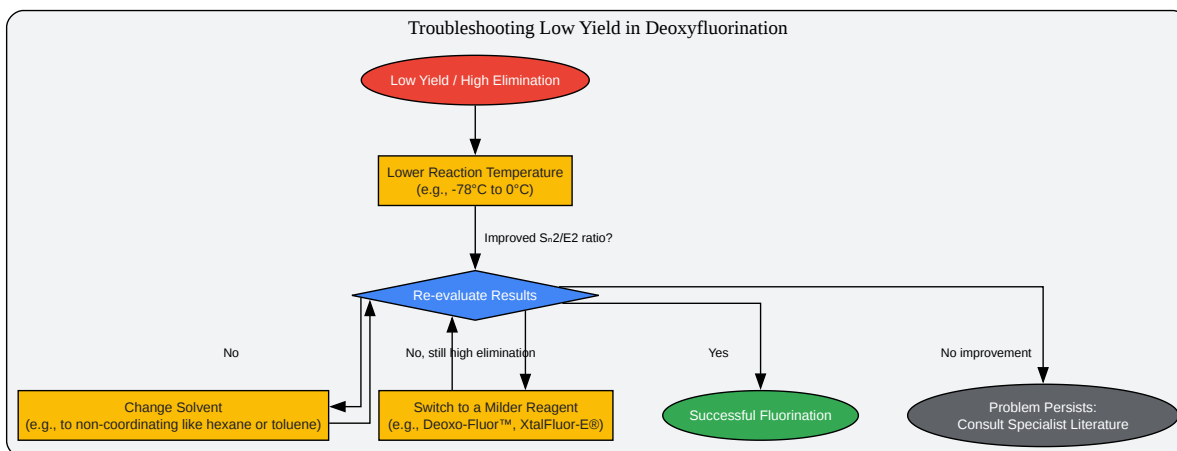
Troubleshooting Low Yield in Deoxyfluorination

Low Yield / High Elimination

Lower Reaction Temperature (e.g., -78°C to 0°C)

Improved $S_N2$/E2 ratio?

Re-evaluate Results

No

No, still high elimination

Yes

No improvement

Change Solvent (e.g., to non-coordinating like hexane or toluene)

Switch to a Milder Reagent (e.g., Deoxo-Fluor™, XtalFluor-E®)

Successful Fluorination

Problem Persists: Consult Specialist Literature